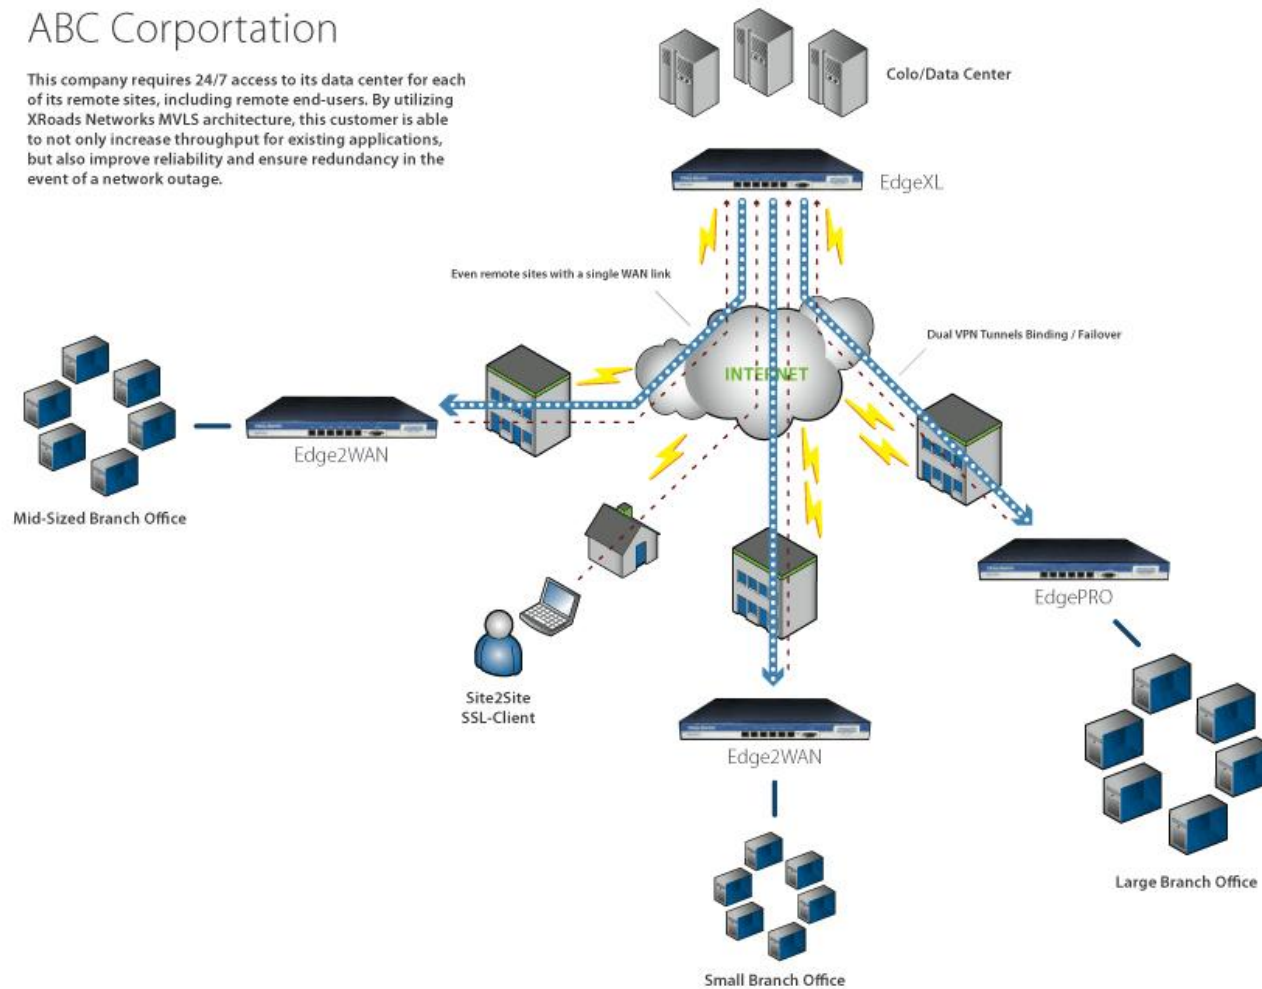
ABC Corportation

This company requires 24/7 access to its data center for each of its remote sites, including remote end-users. By utilizing XRoads Networks MVLS architecture, this customer is able to not only increase throughput for existing applications, but also improve reliability and ensure redundancy in the event of a network outage.

Colo/Data Center

EdgeXL

Even remote sites with a single WAN link

Dual VPN Tunnels Binding / Failover

INTERNET

Edge2WAN

Mid-Sized Branch Office

EdgePRO

Site2Site
SSL-Client

Edge2WAN

Large Branch Office

Small Branch Office